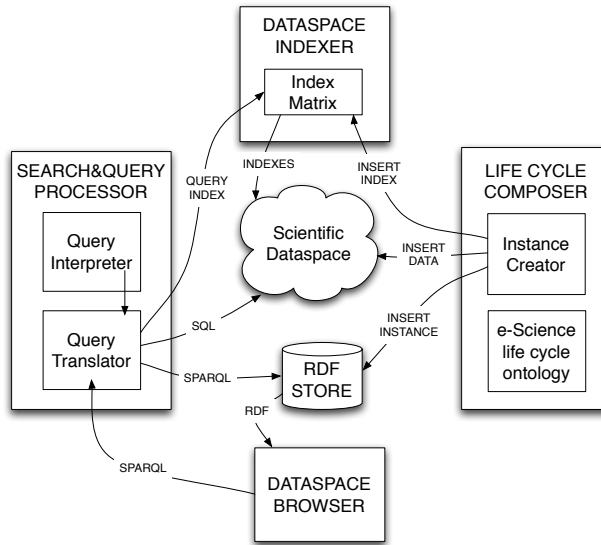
DATASPACE INDEXER

Index Matrix

INDEXES

INSERT INDEX

QUERY INDEX

SEARCH&QUERY PROCESSOR

Query Interpreter

Query Translator

Scientific Dataspace

LIFE CYCLE COMPOSER

Instance Creator

INSERT DATA

INSERT INSTANCE

e-Science life cycle ontology

SQL

SPARQL

RDF STORE

RDF

SPARQL

DATASPACE BROWSER